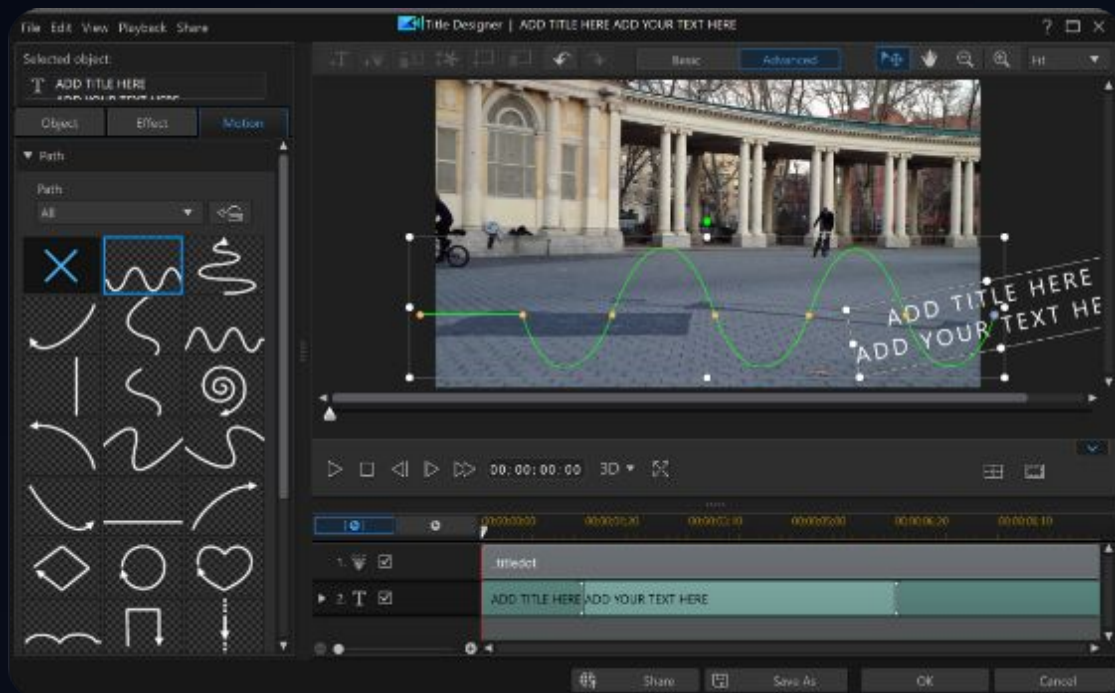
File Edit View Playback Share

Title Designer | ADD TITLE HERE ADD YOUR TEXT HERE

? □ ×

Selected object:

ADD TITLE HERE

Object Effect Motion

Path

Path

All

Basic Advanced

Fit

ADD TITLE HERE
ADD YOUR TEXT HE

00:00:00:00 3D

00:00:00:00 00:00:01:20 00:00:03:10 00:00:05:00 00:00:06:20 00:00:08:10

1. titledot

2. T ADD TITLE HERE ADD YOUR TEXT HERE

Share Save As OK Cancel